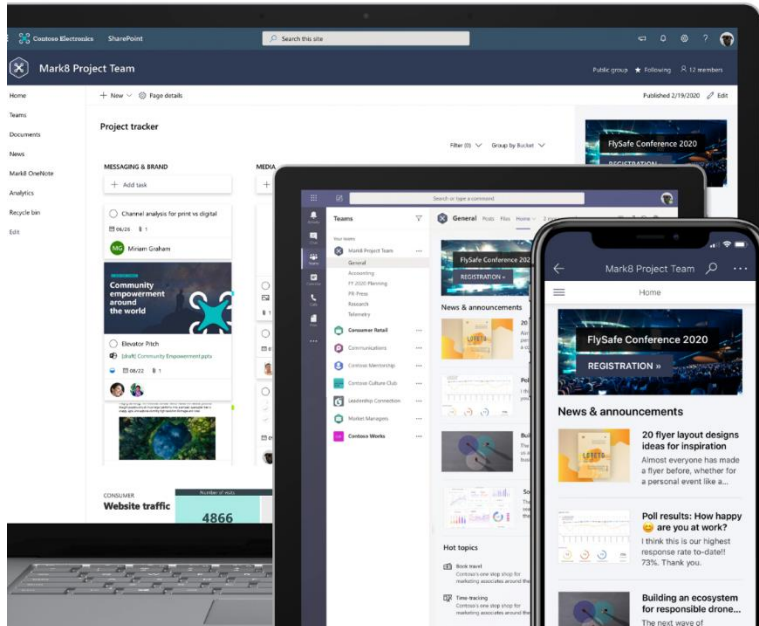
Contoso Electronics SharePoint

Search this site

Mark8 Project Team

Public group ★ Following 12 members

Home
Teams
Documents
News
Mark8 OneNote
Analytics
Recycle bin
Edit

+ New Page details

Published 2/19/2020 Edit

Project tracker

Filter (0) Group by Bucket

MESSAGING & BRAND

MEDIA

+ Add task

Channel analysis for print vs digital

06/26 1

MG Miriam Graham

Community empowerment around the world

Elevator Pitch

[draft] Community Empowerment.pptx

05/22 1

CONSUMER

Website traffic

Number of visits

4866

FlySafe Conference 2020

REGISTRATION

Search or type a command

Teams

Your teams

Mark8 Project Team

General
Accounting
FY 2020 Planning
PR Press
Research
Telemetry

Consumer Retail

Communications

Contoso Mentorship

Contoso Culture Club

Leadership Connection

Market Managers

Contoso Works

General Posts Files Home

FlySafe Conference 2020

REGISTRATION »

News & announcements

Hot topics

Book travel
Contoso's one stop shop for marketing associates around the

Time tracking
Contoso's one stop shop for marketing associates around the

Mark8 Project Team

Home

FlySafe Conference 2020

REGISTRATION »

News & announcements

20 flyer layout designs ideas for inspiration
Almost everyone has made a flyer before, whether for a personal event like a...

Poll results: How happy 😊 are you at work?
I think this is our highest response rate to-date!! 73%. Thank you.

Building an ecosystem for responsible drone...
The next wave of